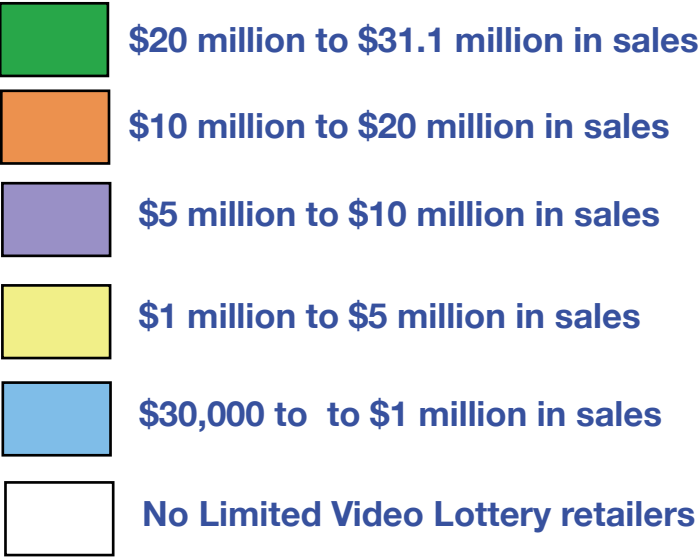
$20 million to $31.1 million in sales

$10 million to $20 million in sales

$5 million to $10 million in sales

$1 million to $5 million in sales

$30,000 to to $1 million in sales

No Limited Video Lottery retailers